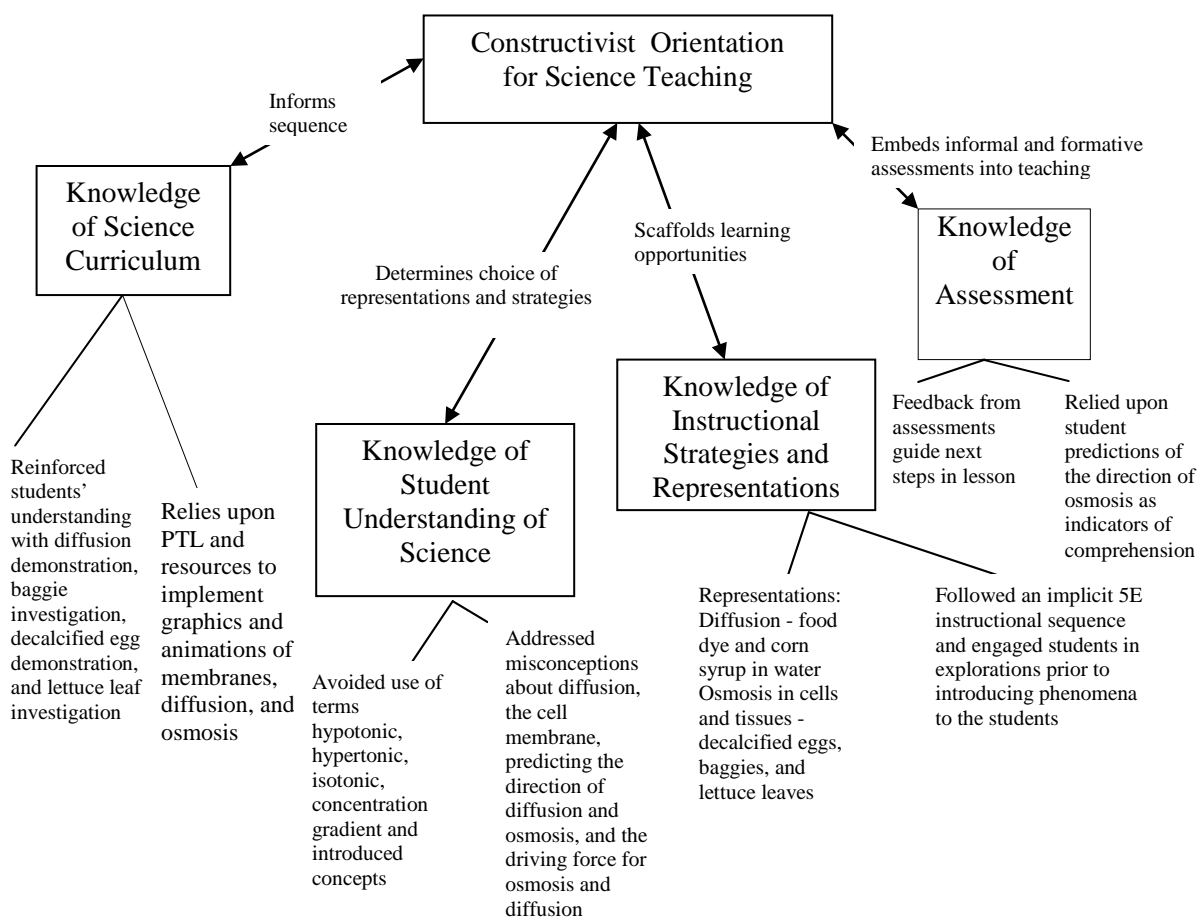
Constructivist Orientation for Science Teaching

Informs sequence

Embeds informal and formative assessments into teaching

Knowledge of Science Curriculum

Scaffolds learning opportunities

Determines choice of representations and strategies

Knowledge of Assessment

Knowledge of Instructional Strategies and Representations

Knowledge of Student Understanding of Science

Feedback from assessments guide next steps in lesson

Relied upon student predictions of the direction of osmosis as indicators of comprehension

Reinforced students' understanding with diffusion demonstration, baggie investigation, decalcified egg demonstration, and lettuce leaf investigation

Relies upon PTL and resources to implement graphics and animations of membranes, diffusion, and osmosis

Avoided use of terms hypotonic, hypertonic, isotonic, concentration gradient and introduced concepts

Addressed misconceptions about diffusion, the cell membrane, predicting the direction of diffusion and osmosis, and the driving force for osmosis and diffusion

Representations: Diffusion - food dye and corn syrup in water Osmosis in cells and tissues - decalcified eggs, baggies, and lettuce leaves

Followed an implicit 5E instructional sequence and engaged students in explorations prior to introducing phenomena to the students